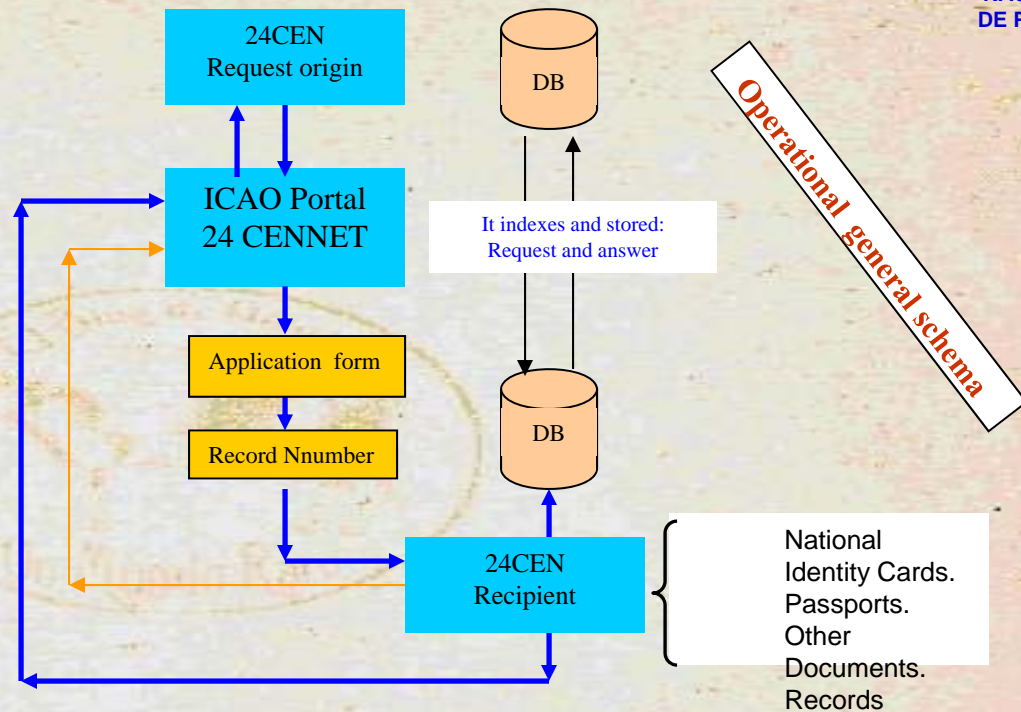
DE P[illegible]

24CEN
Request origin

DB

Operational general schema

ICAO Portal
24 CENNET

It indexes and stored:
Request and answer

Application form

Record Nnumber

DB

24CEN
Recipient

National
Identity Cards.
Passports.
Other
Documents.
Records